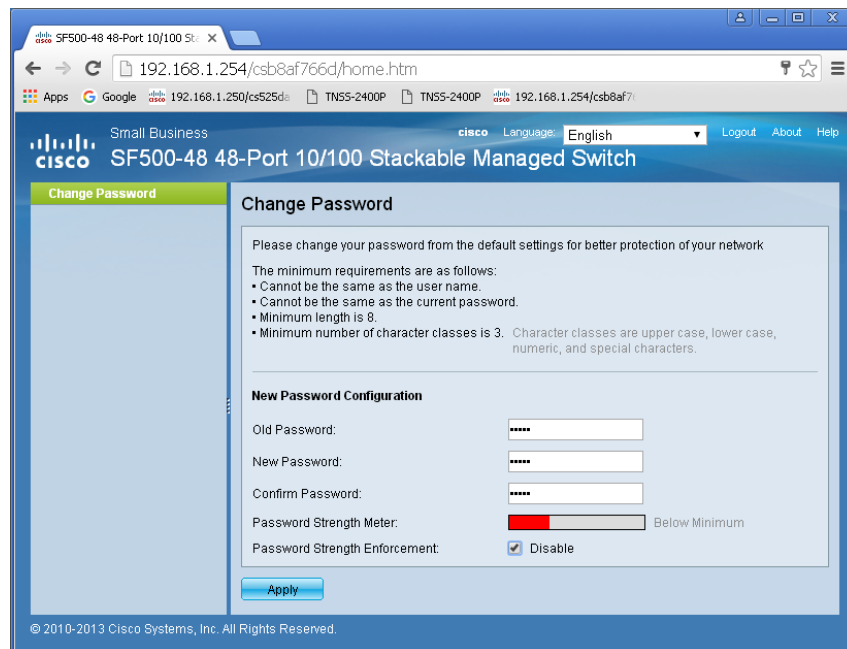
SF500-48 48-Port 10/100 St ×

192.168.1.254/csb8af766d/home.htm

Apps Google 192.168.1.250/cs525d TNSS-2400P TNSS-2400P 192.168.1.254/csb8af7

Small Business
cisco
SF500-48 48-Port 10/100 Stackable Managed Switch

cisco Language: English Logout About Help

Change Password

Change Password

Please change your password from the default settings for better protection of your network

The minimum requirements are as follows:
▪ Cannot be the same as the user name.
▪ Cannot be the same as the current password.
▪ Minimum length is 8.
▪ Minimum number of character classes is 3. Character classes are upper case, lower case, numeric, and special characters.

New Password Configuration

Old Password: ••••••

New Password: ••••••

Confirm Password: ••••••

Password Strength Meter: Below Minimum

Password Strength Enforcement: Disable

Apply

© 2010-2013 Cisco Systems, Inc. All Rights Reserved.